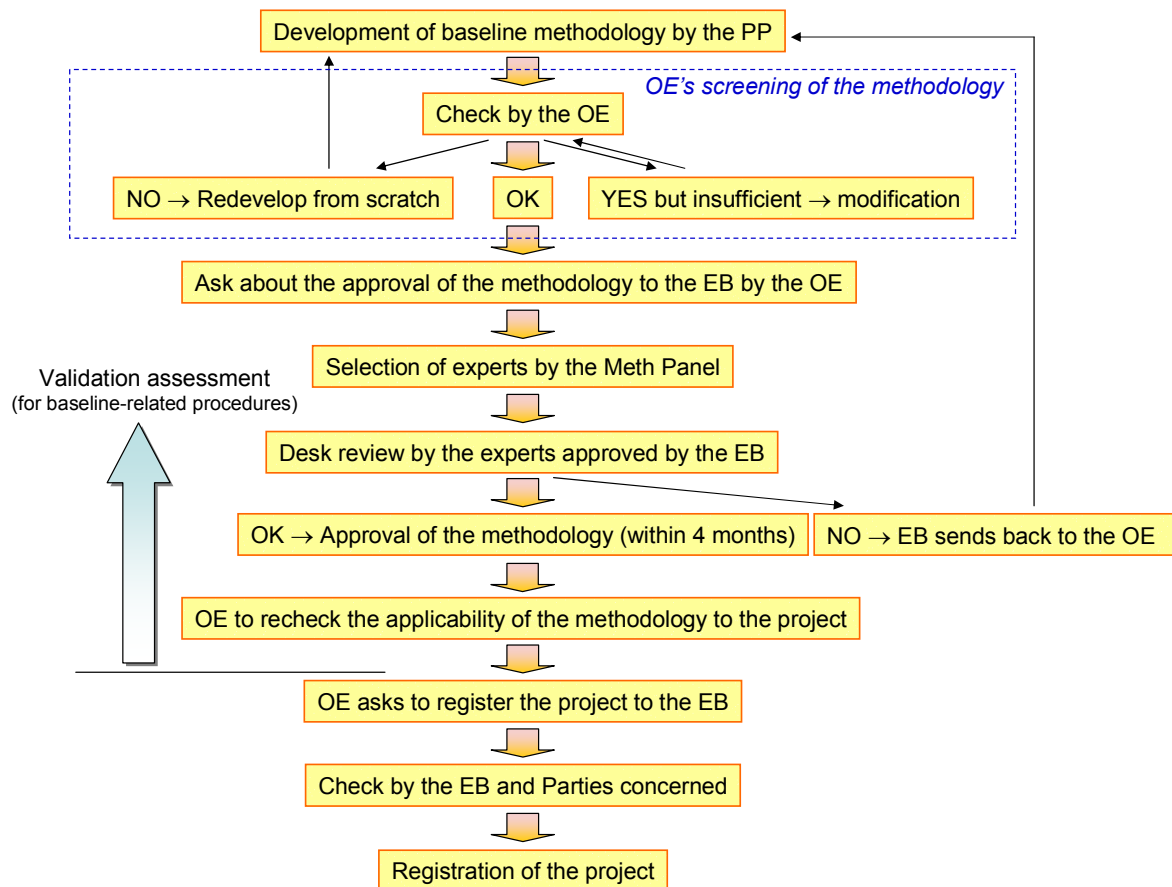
Development of baseline methodology by the PP

OE's screening of the methodology

Check by the OE

NO $\rightarrow$ Redevelop from scratch

OK

YES but insufficient $\rightarrow$ modification

Ask about the approval of the methodology to the EB by the OE

Selection of experts by the Meth Panel

Validation assessment
(for baseline-related procedures)

Desk review by the experts approved by the EB

OK $\rightarrow$ Approval of the methodology (within 4 months)

NO $\rightarrow$ EB sends back to the OE

OE to recheck the applicability of the methodology to the project

OE asks to register the project to the EB

Check by the EB and Parties concerned

Registration of the project